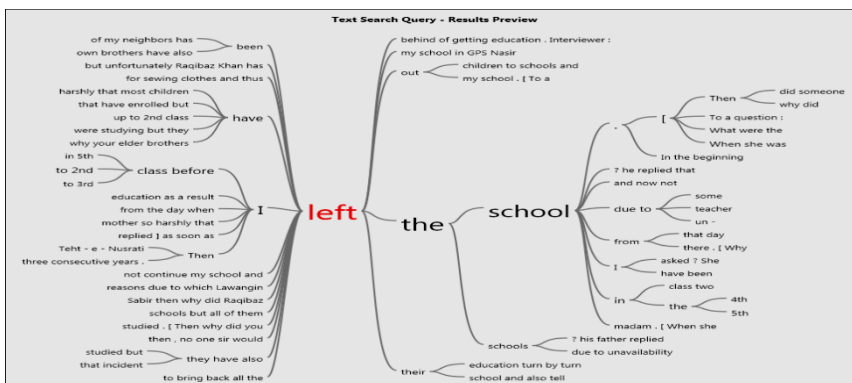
Text Search Query - Results Preview

of my neighbors has
own brothers have also
been
but unfortunately Raqibaz Khan has
for sewing clothes and thus
harshly that most children
that have enrolled but
up to 2nd class
were studying but they
why your elder brothers
have
in 5th
to 2nd
to 3rd
class before
education as a result
from the day when
mother so harshly that
replied ] as soon as
I
Teht - e - Nusrati
three consecutive years .
Then
not continue my school and
reasons due to which Lawangin
Sabir then why did Raqibaz
schools but all of them
studied . [ Then why did you
then , no one sir would
studied but
that incident
they have also
to bring back all the

left

behind of getting education . Interviewer :
my school in GPS Nasir
out
children to schools and
my school . [ To a

the

school
.
[
Then
did someone
why did
To a question :
What were the
When she was
In the beginning
? he replied that
and now not
due to
some
teacher
un -
from
that day
there . [ Why
I
asked ? She
have been
in
class two
the
4th
5th
madam . [ When she
schools
? his father replied
due to unavailability
their
education turn by turn
school and also tell